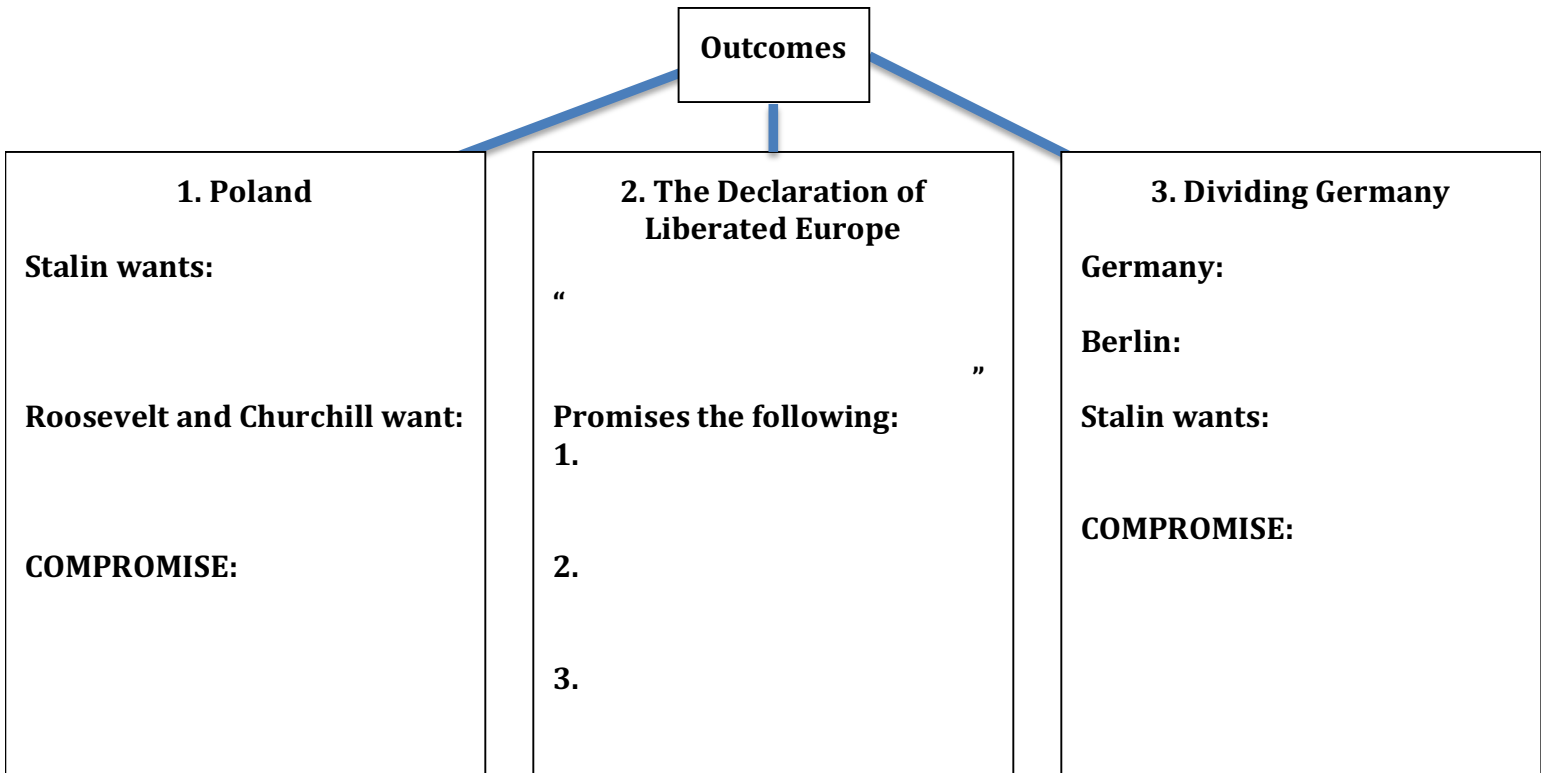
Outcomes

1. Poland

Stalin wants:

Roosevelt and Churchill want:

COMPROMISE:

2. The Declaration of Liberated Europe

“

”

Promises the following:

1.

2.

3.

3. Dividing Germany

Germany:

Berlin:

Stalin wants:

COMPROMISE: